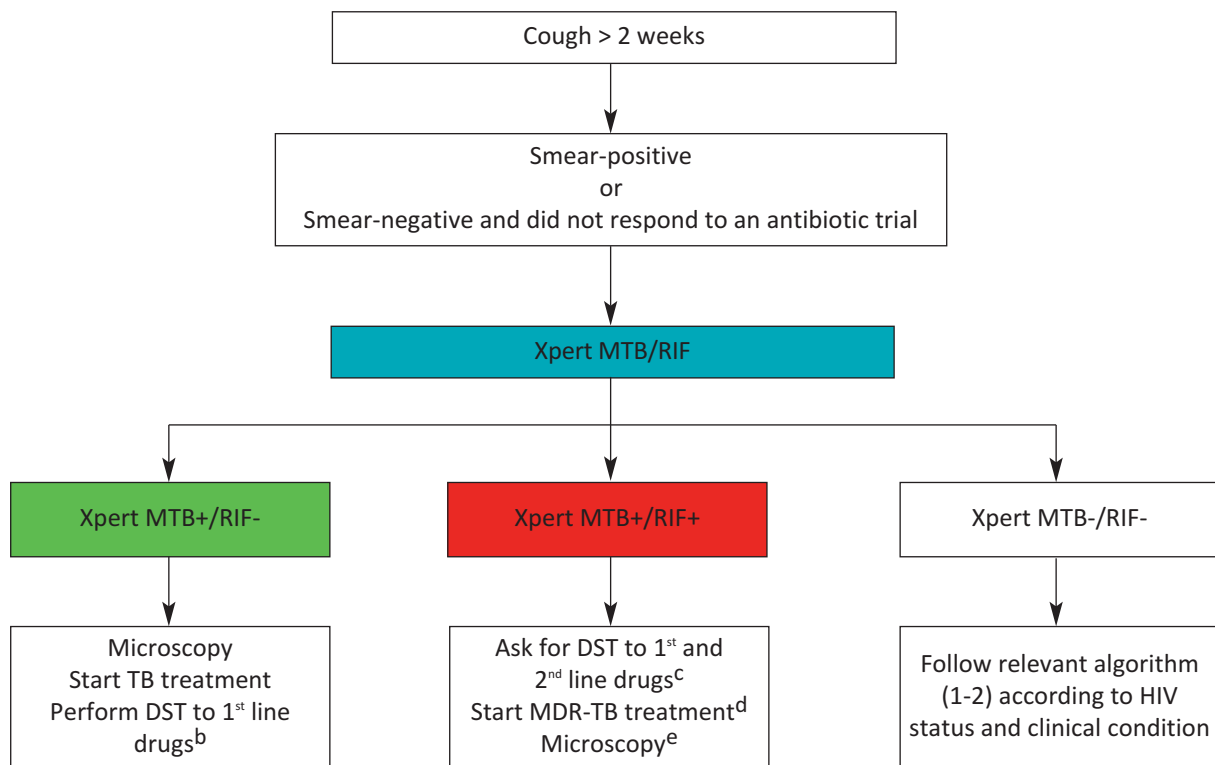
Cough > 2 weeks

Smear-positive
or
Smear-negative and did not respond to an antibiotic trial

Xpert MTB/RIF

Xpert MTB+/RIF-

Xpert MTB+/RIF+

Xpert MTB-/RIF-

Microscopy
Start TB treatment
Perform DST to 1$^{st}$ line drugs$^{b}$

Ask for DST to 1$^{st}$ and 2$^{nd}$ line drugs$^{c}$
Start MDR-TB treatment$^{d}$
Microscopy$^{e}$

Follow relevant algorithm (1-2) according to HIV status and clinical condition